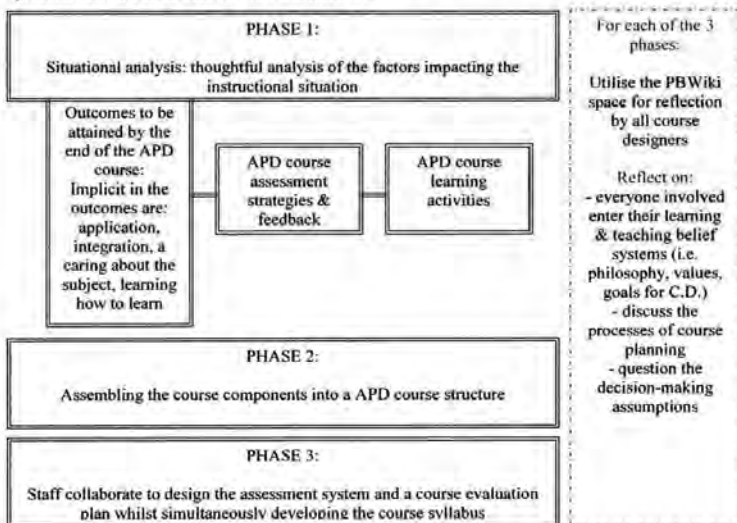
PHASE 1:

Situational analysis: thoughtful analysis of the factors impacting the instructional situation

Outcomes to be attained by the end of the APD course: Implicit in the outcomes are: application, integration, a caring about the subject, learning how to learn

APD course assessment strategies & feedback

APD course learning activities

PHASE 2:

Assembling the course components into a APD course structure

PHASE 3:

Staff collaborate to design the assessment system and a course evaluation plan whilst simultaneously developing the course syllabus

For each of the 3 phases:

Utilise the PBWiki space for reflection by all course designers

Reflect on:
- everyone involved enter their learning & teaching belief systems (i.e. philosophy, values, goals for C.D.)
- discuss the processes of course planning
- question the decision-making assumptions